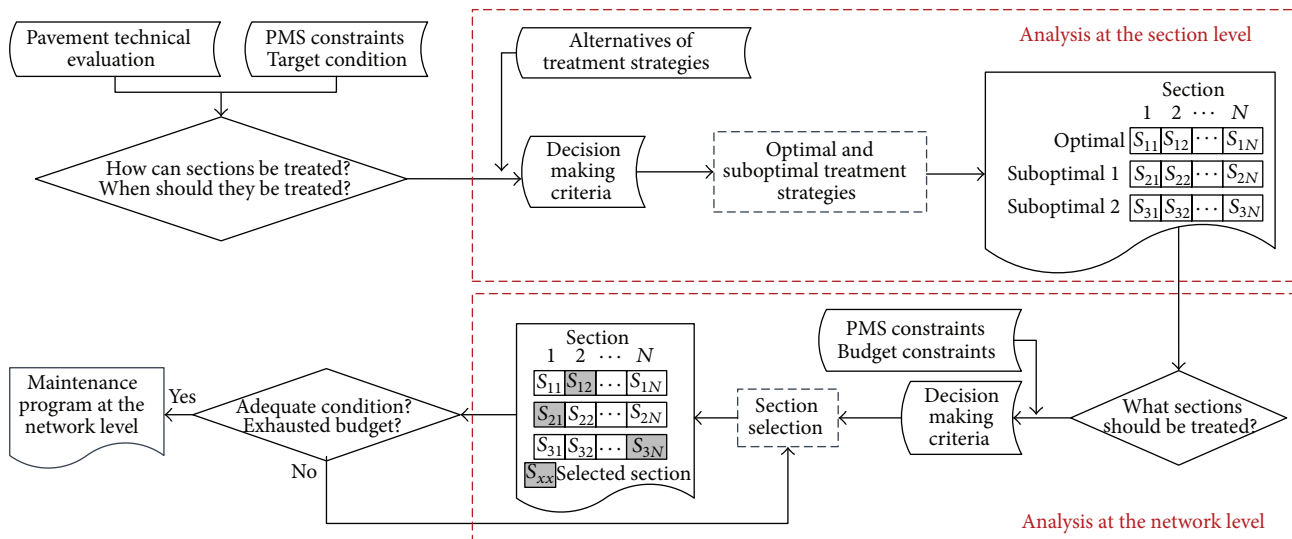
Pavement technical evaluation

PMS constraints Target condition

How can sections be treated? When should they be treated?

Analysis at the section level

Alternatives of treatment strategies

Decision making criteria

Optimal and suboptimal treatment strategies

Section
1 2 $\cdots$ $N$

| | | | | |
|---|---|---|---|---|
| Optimal | $S_{11}$ | $S_{12}$ | $\cdots$ | $S_{1N}$ |
| Suboptimal 1 | $S_{21}$ | $S_{22}$ | $\cdots$ | $S_{2N}$ |
| Suboptimal 2 | $S_{31}$ | $S_{32}$ | $\cdots$ | $S_{3N}$ |

PMS constraints Budget constraints

What sections should be treated?

Decision making criteria

Section selection

Section
1 2 $\cdots$ $N$

| | | | |
|---|---|---|---|
| $S_{11}$ | $S_{12}$ | $\cdots$ | $S_{1N}$ |
| $S_{21}$ | $S_{22}$ | $\cdots$ | $S_{2N}$ |
| $S_{31}$ | $S_{32}$ | $\cdots$ | $S_{3N}$ |

$S_{xx}$ Selected section

Adequate condition? Exhausted budget?

Yes

No

Maintenance program at the network level

Analysis at the network level